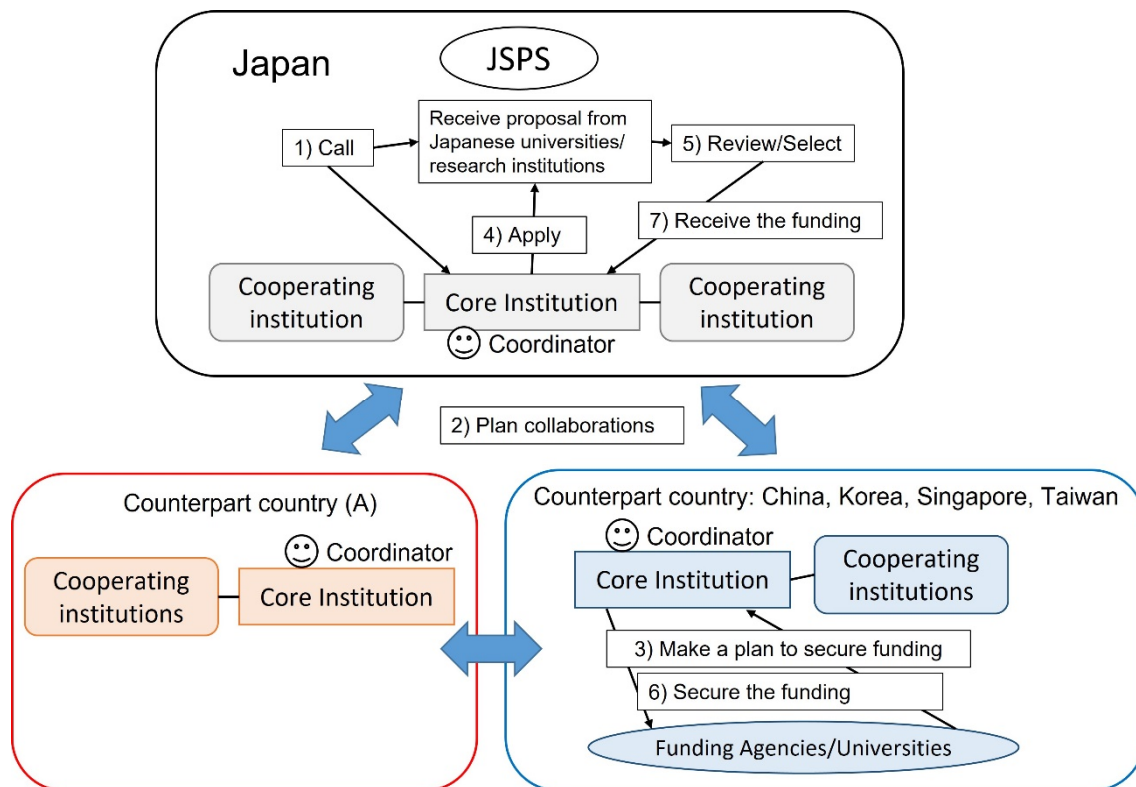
Japan

JSPS

1) Call

Receive proposal from Japanese universities/ research institutions

5) Review/Select

4) Apply

7) Receive the funding

Cooperating institution

Core Institution

Cooperating institution

Coordinator

2) Plan collaborations

Counterpart country (A)

Coordinator

Cooperating institutions

Core Institution

Counterpart country: China, Korea, Singapore, Taiwan

Coordinator

Core Institution

Cooperating institutions

3) Make a plan to secure funding

6) Secure the funding

Funding Agencies/Universities